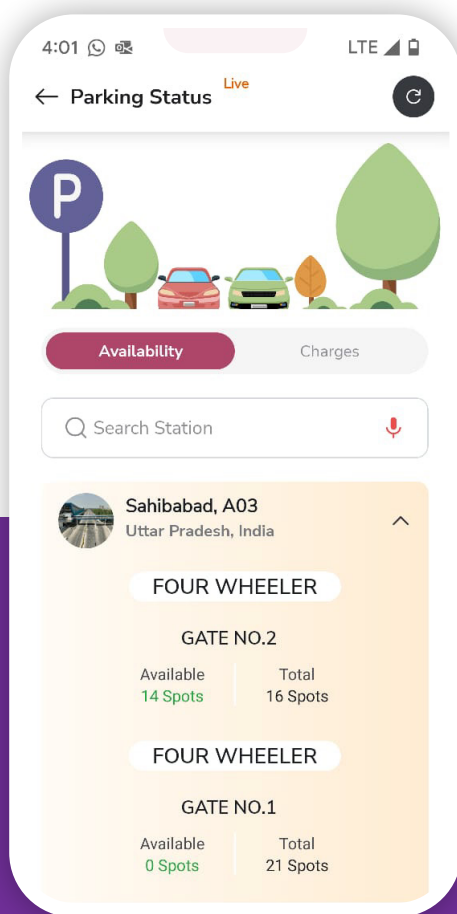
4:01 LTE

Parking Status Live

P

Availability Charges

Search Station

Sahibabad, A03
Uttar Pradesh, India

FOUR WHEELER

GATE NO.2

| Available | Total |
|---|---|
| 14 Spots | 16 Spots |

FOUR WHEELER

GATE NO.1

| Available | Total |
|---|---|
| 0 Spots | 21 Spots |